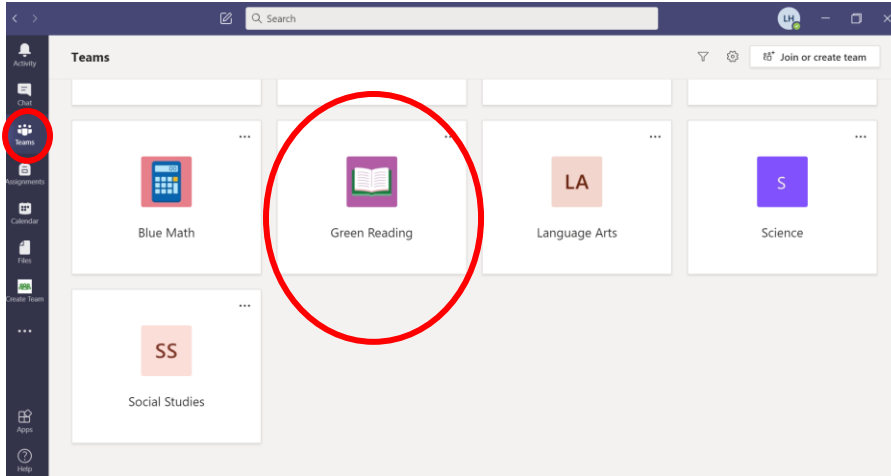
Search

LH

Activity

Chat

Teams

Assignments

Calendar

Files

Create Team

...

Apps

Help

Teams

Join or create team

...

Blue Math

...

Green Reading

...

LA

Language Arts

...

S

Science

...

SS

Social Studies